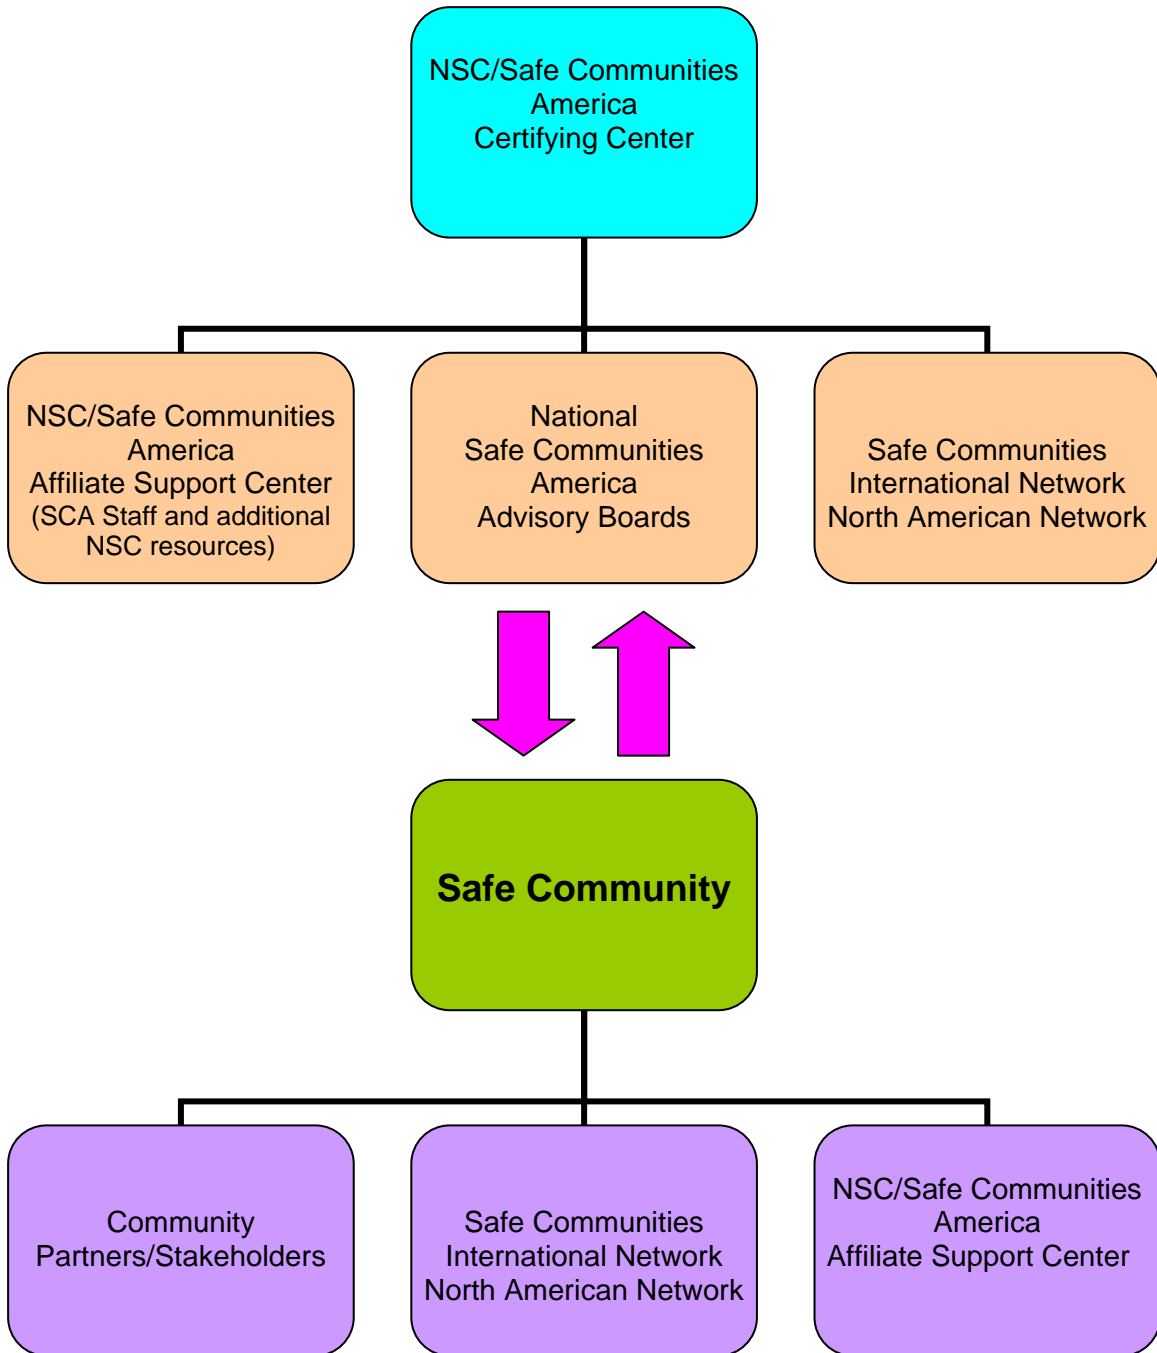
NSC/Safe Communities America Certifying Center

NSC/Safe Communities America Affiliate Support Center (SCA Staff and additional NSC resources)

National Safe Communities America Advisory Boards

Safe Communities International Network North American Network

Safe Community

Community Partners/Stakeholders

Safe Communities International Network North American Network

NSC/Safe Communities America Affiliate Support Center